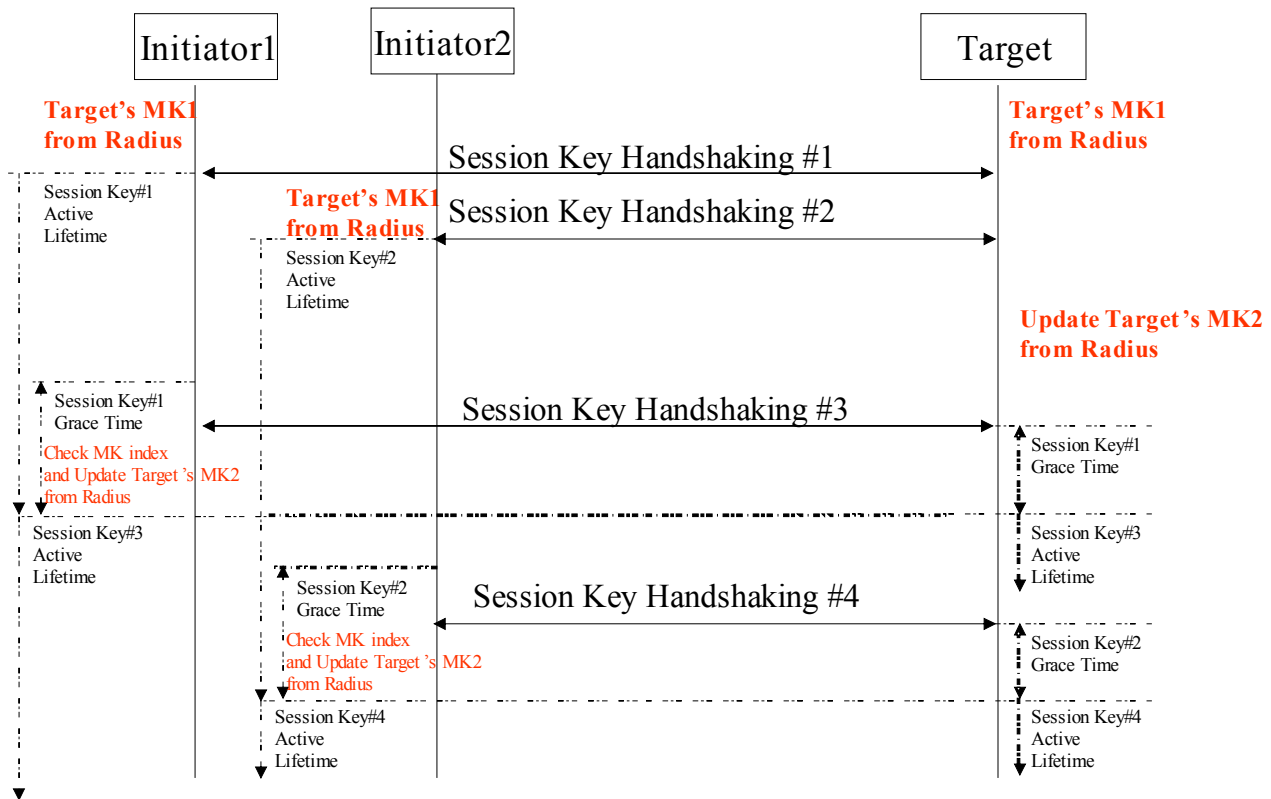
Initiator1

Initiator2

Target

Target's MK1 from Radius

Target's MK1 from Radius

Session Key Handshaking #1

Session Key#1 Active Lifetime

Target's MK1 from Radius

Session Key Handshaking #2

Session Key#2 Active Lifetime

Update Target's MK2 from Radius

Session Key#1 Grace Time

Session Key Handshaking #3

Check MK index and Update Target 's MK2 from Radius

Session Key#1 Grace Time

Session Key#3 Active Lifetime

Session Key#3 Active Lifetime

Session Key#2 Grace Time

Session Key Handshaking #4

Check MK index and Update Target 's MK2 from Radius

Session Key#2 Grace Time

Session Key#4 Active Lifetime

Session Key#4 Active Lifetime